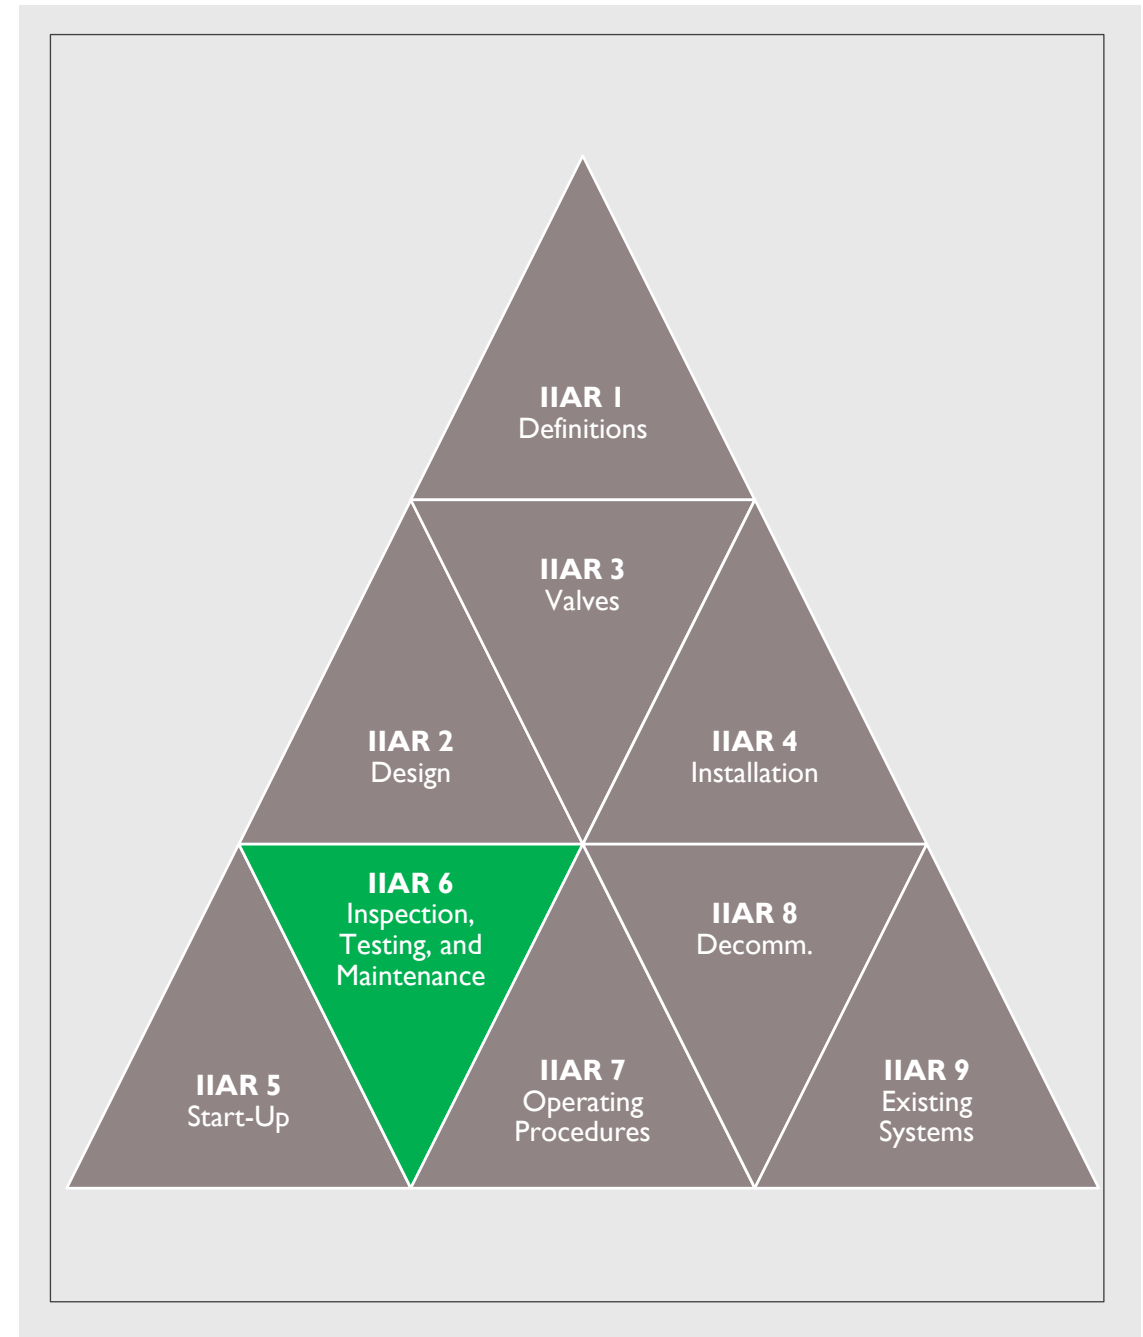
IIAR 1
Definitions

IIAR 3
Valves

IIAR 2
Design

IIAR 4
Installation

IIAR 6
Inspection, Testing, and Maintenance

IIAR 8
Decomm.

IIAR 5
Start-Up

IIAR 7
Operating Procedures

IIAR 9
Existing Systems